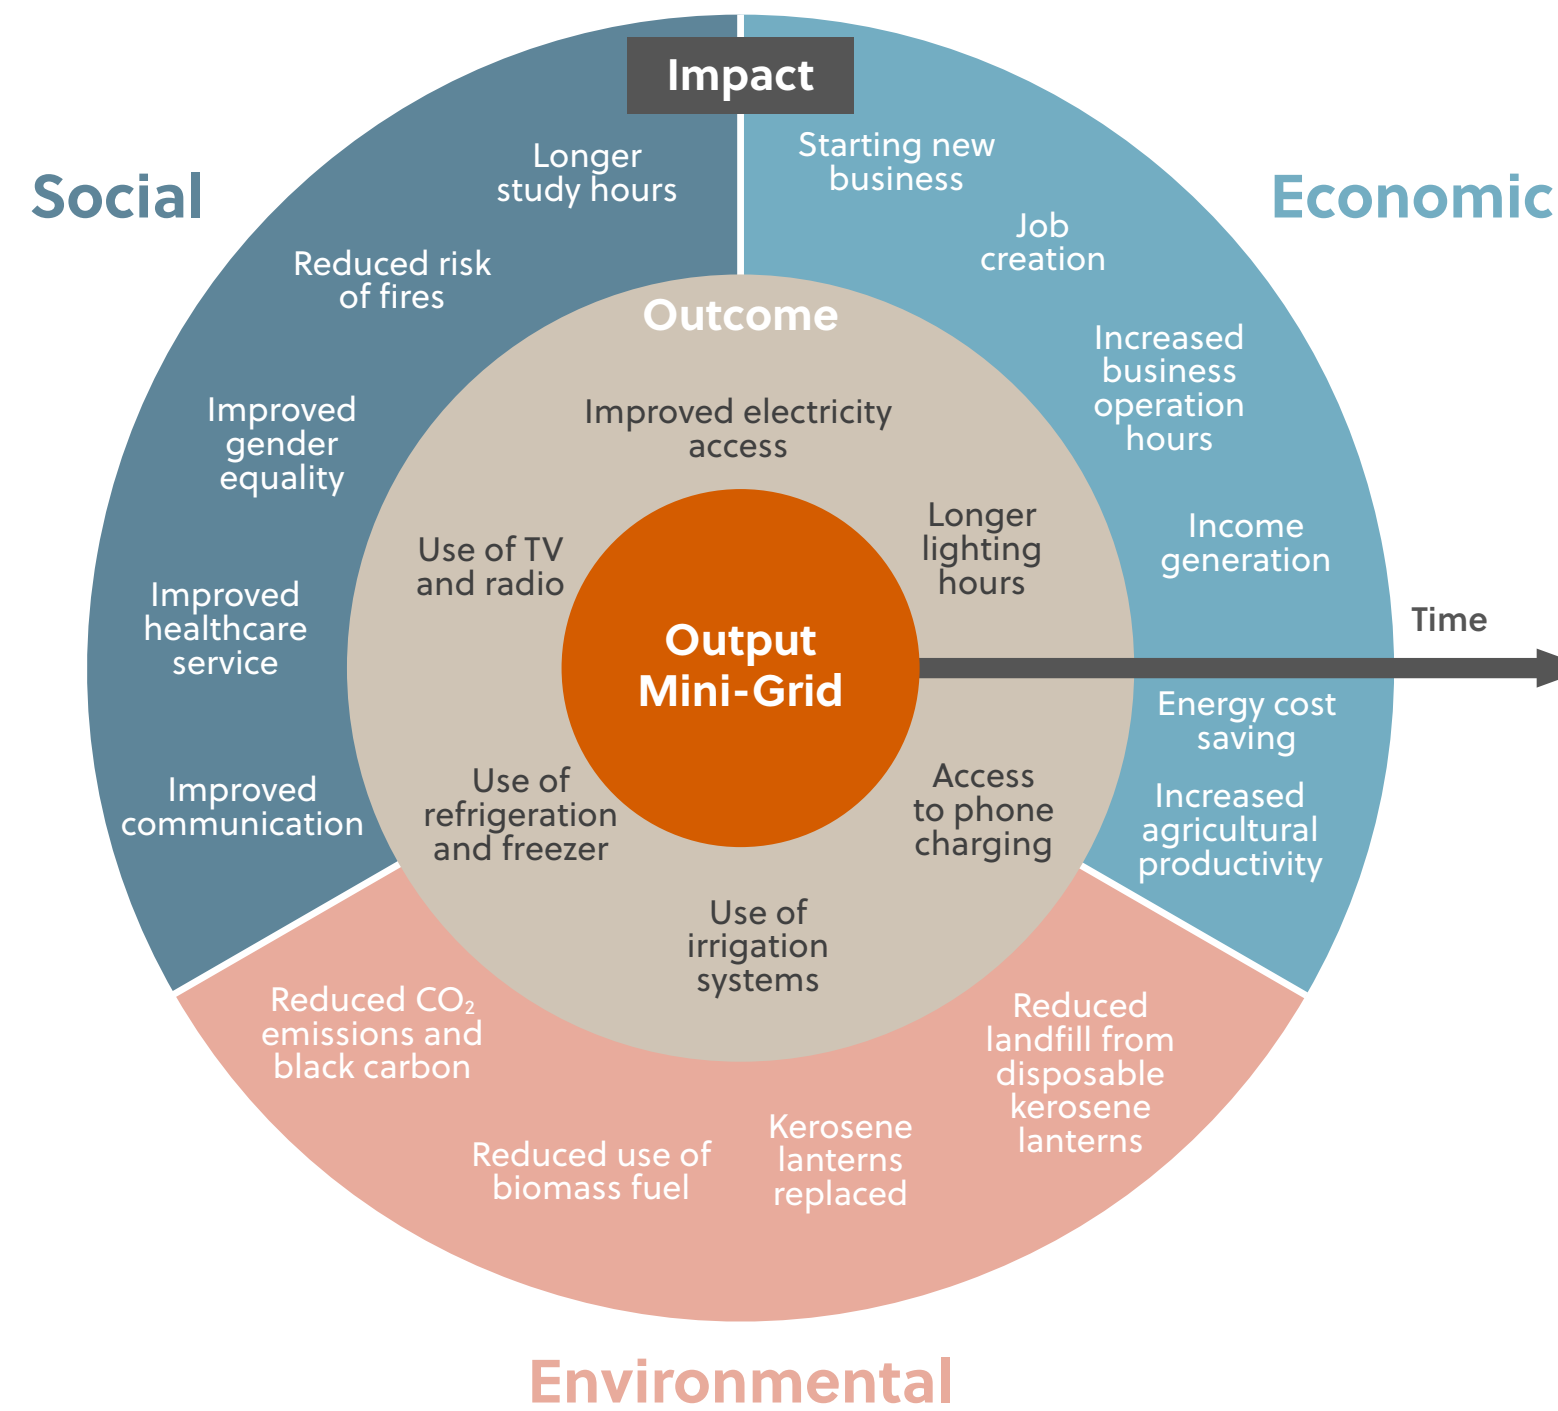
Impact

Social

Longer study hours

Reduced risk of fires

Improved gender equality

Improved healthcare service

Improved communication

Economic

Starting new business

Job creation

Increased business operation hours

Income generation

Time

Energy cost saving

Increased agricultural productivity

Outcome

Improved electricity access

Use of TV and radio

Longer lighting hours

Output Mini-Grid

Use of refrigeration and freezer

Access to phone charging

Use of irrigation systems

Reduced $CO_2$ emissions and black carbon

Reduced landfill from disposable kerosene lanterns

Reduced use of biomass fuel

Kerosene lanterns replaced

Environmental